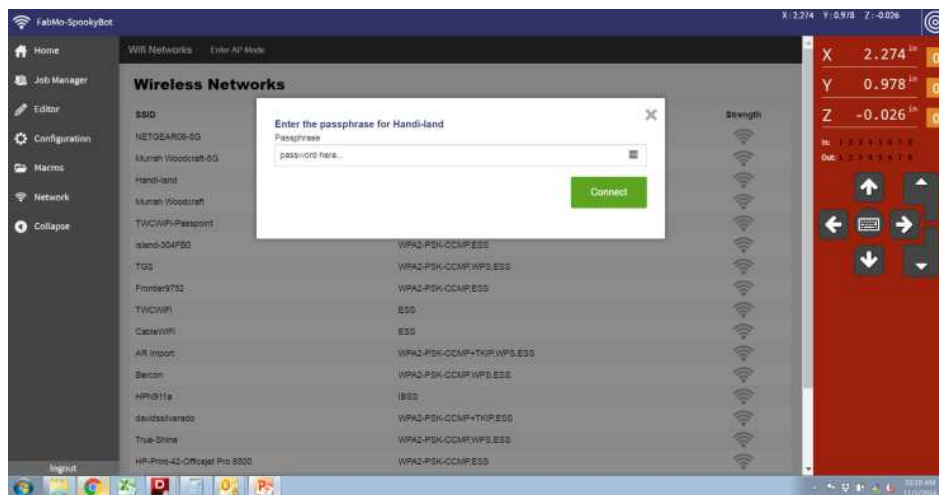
FabMo-SpookyBot

X: 2.274 Y: 0.978 Z: -0.026

Home
Job Manager
Editor
Configuration
Macros
Network
Collapse

WiFi Networks Enter AP Mode

Wireless Networks

| SSID | | Strength |
|---|---|---|
| NETGEAR06-5G | | |
| Murrah Woodcraft-5G | | |
| Handi-land | | |
| Murrah Woodcraft | | |
| TWCWiFi-Passpoint | | |
| Island-304F80 | WPA2-PSK-CCMP,ESS | |
| TGS | WPA2-PSK-CCMP,WPS,ESS | |
| Frontier9752 | WPA2-PSK-CCMP,ESS | |
| TWCWiFi | ESS | |
| CableWiFi | ESS | |
| AR Import | WPA2-PSK-CCMP+TKIP,WPS,ESS | |
| Barcon | WPA2-PSK-CCMP,WPS,ESS | |
| HPN911a | IBSS | |
| davidssilverado | WPA2-PSK-CCMP+TKIP,ESS | |
| True-Shine | WPA2-PSK-CCMP,WPS,ESS | |
| HP-Print-42-Officejet Pro 8500 | WPA2-PSK-CCMP,ESS | |

Enter the passphrase for Handi-land
Passphrase
password here...
Connect

X 2.274 in
Y 0.978 in
Z -0.026 in

In: 1 2 3 4 5 6 7 8
Out: 1 2 3 4 5 6 7 8

Logout